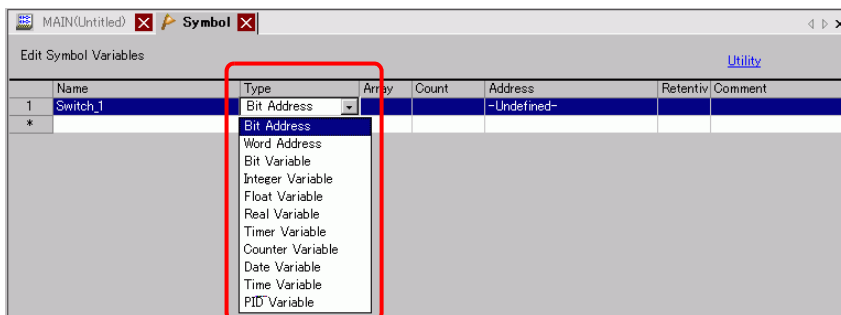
MAIN(Untitled) Symbol

Edit Symbol Variables

Utility

| | Name | Type | Array | Count | Address | Retentiv | Comment |
|---|---|---|---|---|---|---|---|
| 1 | Switch_1 | Bit Address | | | -Undefined- | | |
| * | | | | | | | |

Bit Address
Word Address
Bit Variable
Integer Variable
Float Variable
Real Variable
Timer Variable
Counter Variable
Date Variable
Time Variable
PID Variable